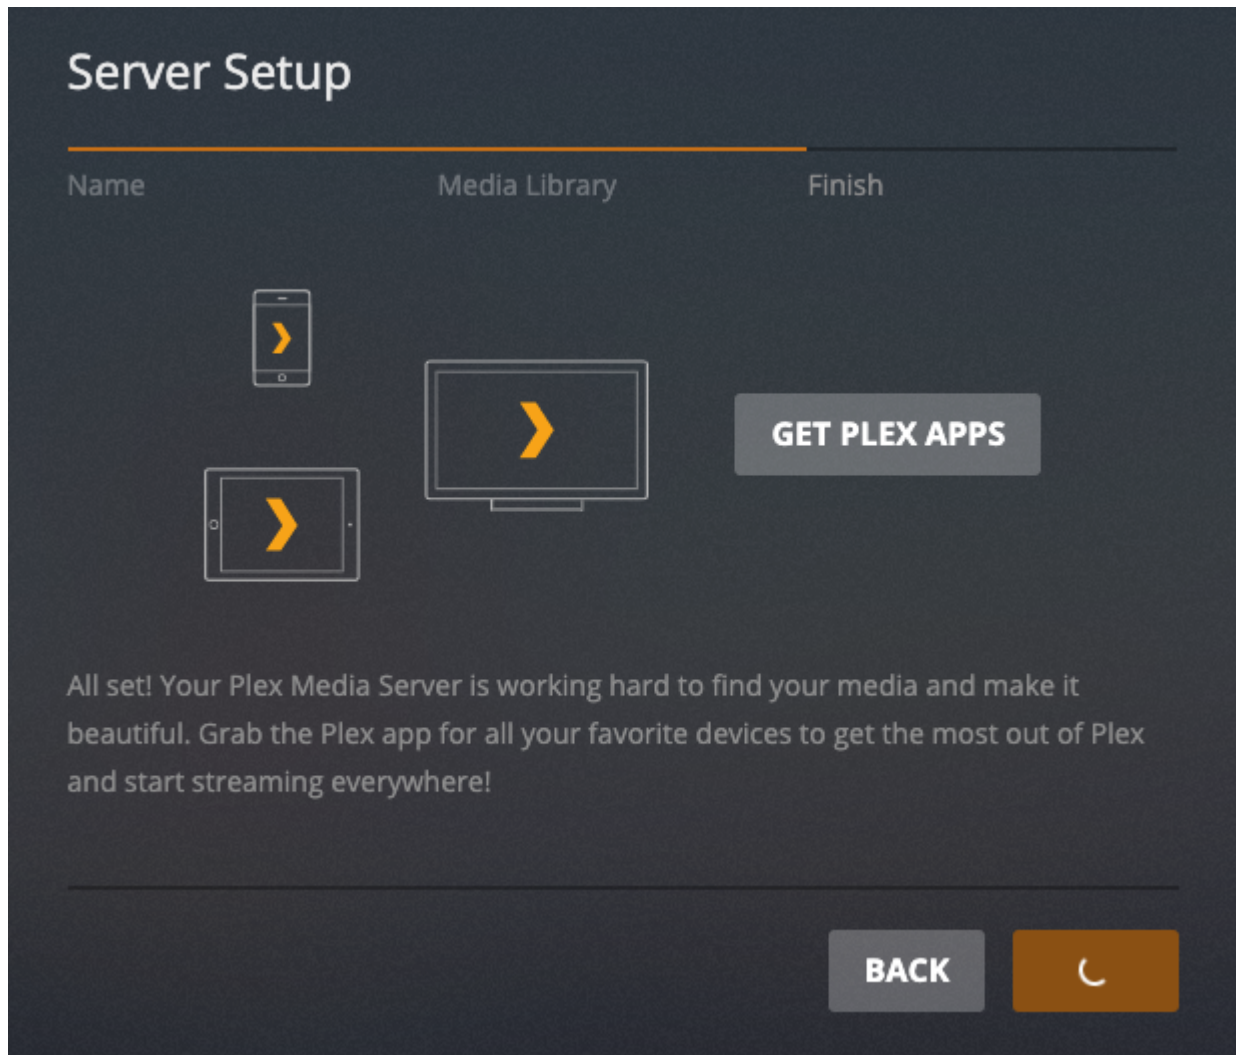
Server Setup

Name

Media Library

Finish

GET PLEX APPS

All set! Your Plex Media Server is working hard to find your media and make it beautiful. Grab the Plex app for all your favorite devices to get the most out of Plex and start streaming everywhere!

BACK